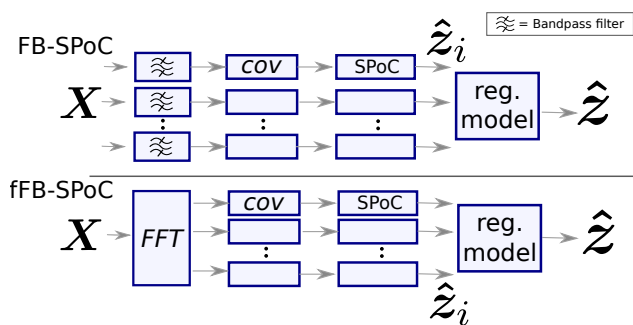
≋ = Bandpass filter

FB-SPoC

$\boldsymbol{X}$

≋ cov SPoC $\hat{\boldsymbol{z}}_i$

≋

⋮ ⋮ ⋮

≋

reg. model $\hat{\boldsymbol{z}}$

fFB-SPoC

$\boldsymbol{X}$

FFT

cov SPoC

⋮ ⋮

reg. model $\hat{\boldsymbol{z}}$

$\hat{\boldsymbol{z}}_i$